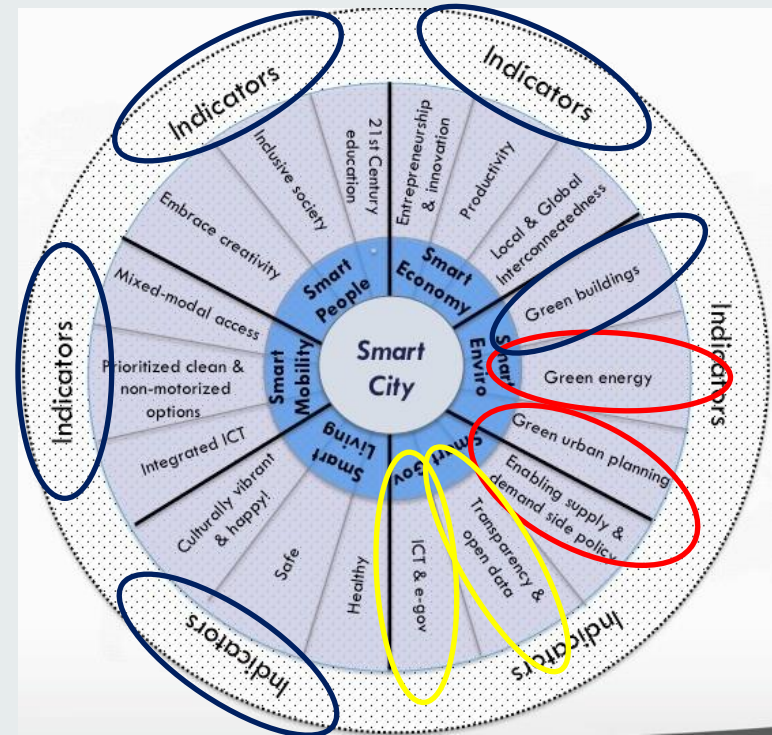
Smart City

Smart People
21st Century education
Inclusive society
Embrace creativity

Smart Economy
Entrepreneurship & innovation
Productivity
Local & Global Interconnectedness

Smart Enviro
Green buildings
Green energy
Green urban planning

Smart Gov
Enabling supply & demand side policy
Transparency & open data
ICT & e-gov

Smart Living
Healthy
Safe
Culturally vibrant & happy!

Smart Mobility
Integrated ICT
Prioritized clean & non-motorized options
Mixed-modal access

Indicators
Indicators
Indicators
Indicators
Indicators
Indicators